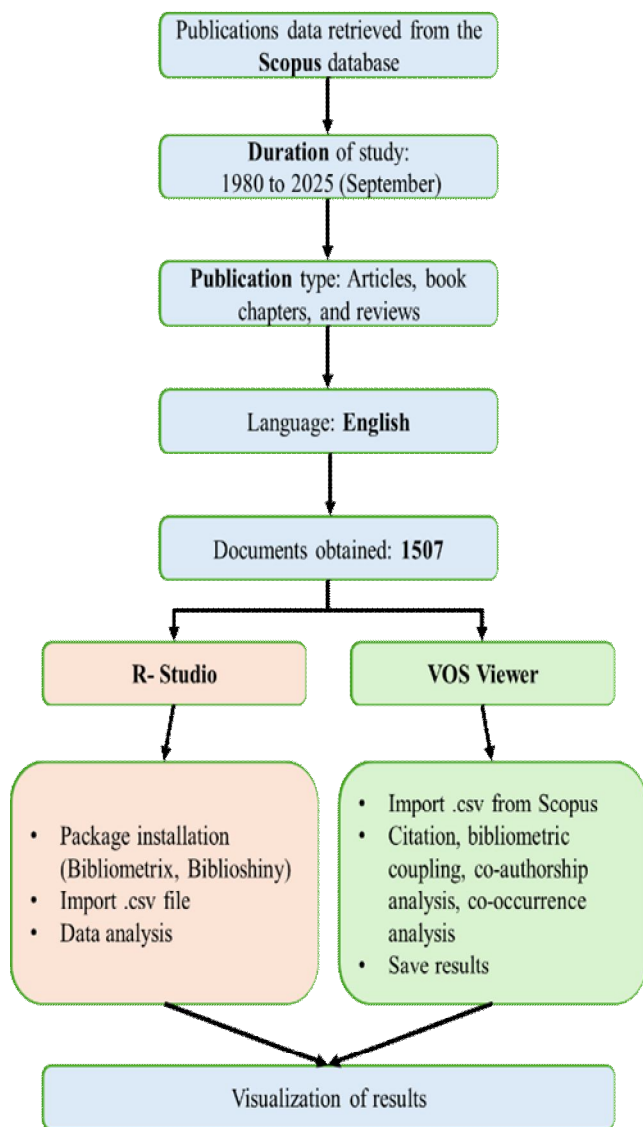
Publications data retrieved from the **Scopus** database

**Duration** of study: 1980 to 2025 (September)

**Publication** type: Articles, book chapters, and reviews

Language: **English**

Documents obtained: **1507**

**R- Studio**

**VOS Viewer**

- Package installation (Bibliometrix, Biblioshiny)
- Import .csv file
- Data analysis

- Import .csv from Scopus
- Citation, bibliometric coupling, co-authorship analysis, co-occurrence analysis
- Save results

Visualization of results